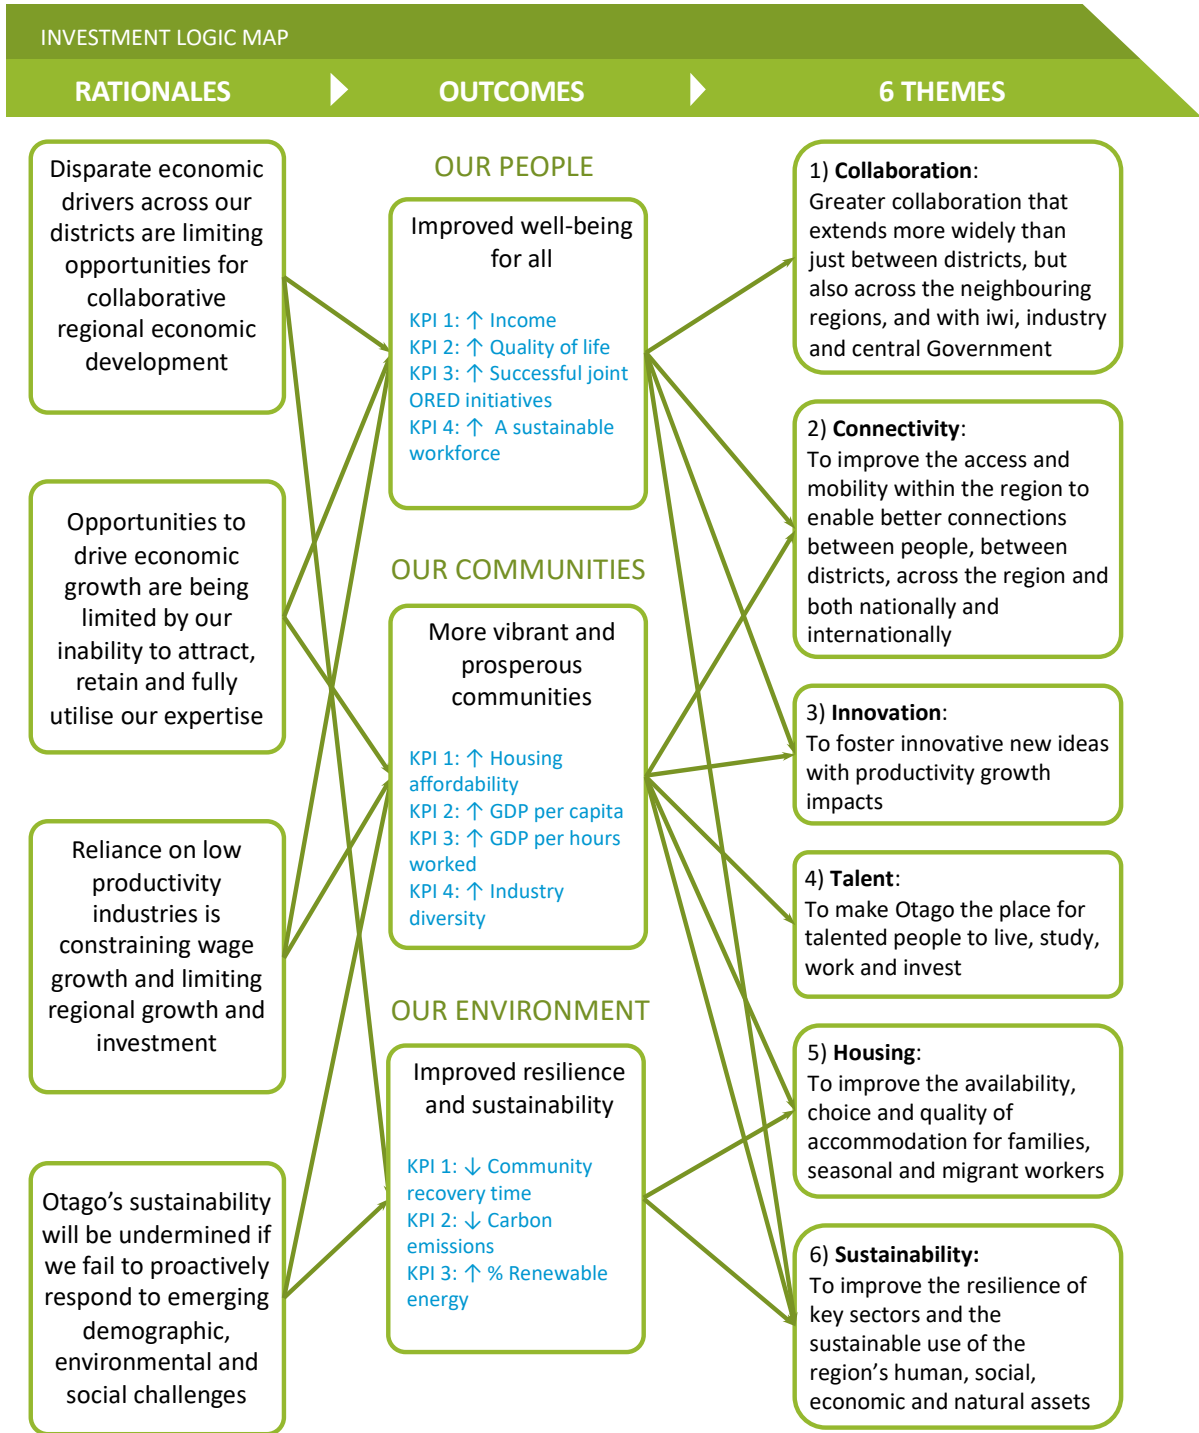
INVESTMENT LOGIC MAP

RATIONALES

OUTCOMES

6 THEMES

Disparate economic drivers across our districts are limiting opportunities for collaborative regional economic development

Opportunities to drive economic growth are being limited by our inability to attract, retain and fully utilise our expertise

Reliance on low productivity industries is constraining wage growth and limiting regional growth and investment

Otago's sustainability will be undermined if we fail to proactively respond to emerging demographic, environmental and social challenges

OUR PEOPLE

Improved well-being for all

KPI 1: ↑ Income
KPI 2: ↑ Quality of life
KPI 3: ↑ Successful joint ORED initiatives
KPI 4: ↑ A sustainable workforce

OUR COMMUNITIES

More vibrant and prosperous communities

KPI 1: ↑ Housing affordability
KPI 2: ↑ GDP per capita
KPI 3: ↑ GDP per hours worked
KPI 4: ↑ Industry diversity

OUR ENVIRONMENT

Improved resilience and sustainability

KPI 1: ↓ Community recovery time
KPI 2: ↓ Carbon emissions
KPI 3: ↑ % Renewable energy

1) **Collaboration**: Greater collaboration that extends more widely than just between districts, but also across the neighbouring regions, and with iwi, industry and central Government

2) **Connectivity**: To improve the access and mobility within the region to enable better connections between people, between districts, across the region and both nationally and internationally

3) **Innovation**: To foster innovative new ideas with productivity growth impacts

4) **Talent**: To make Otago the place for talented people to live, study, work and invest

5) **Housing**: To improve the availability, choice and quality of accommodation for families, seasonal and migrant workers

6) **Sustainability:** To improve the resilience of key sectors and the sustainable use of the region's human, social, economic and natural assets